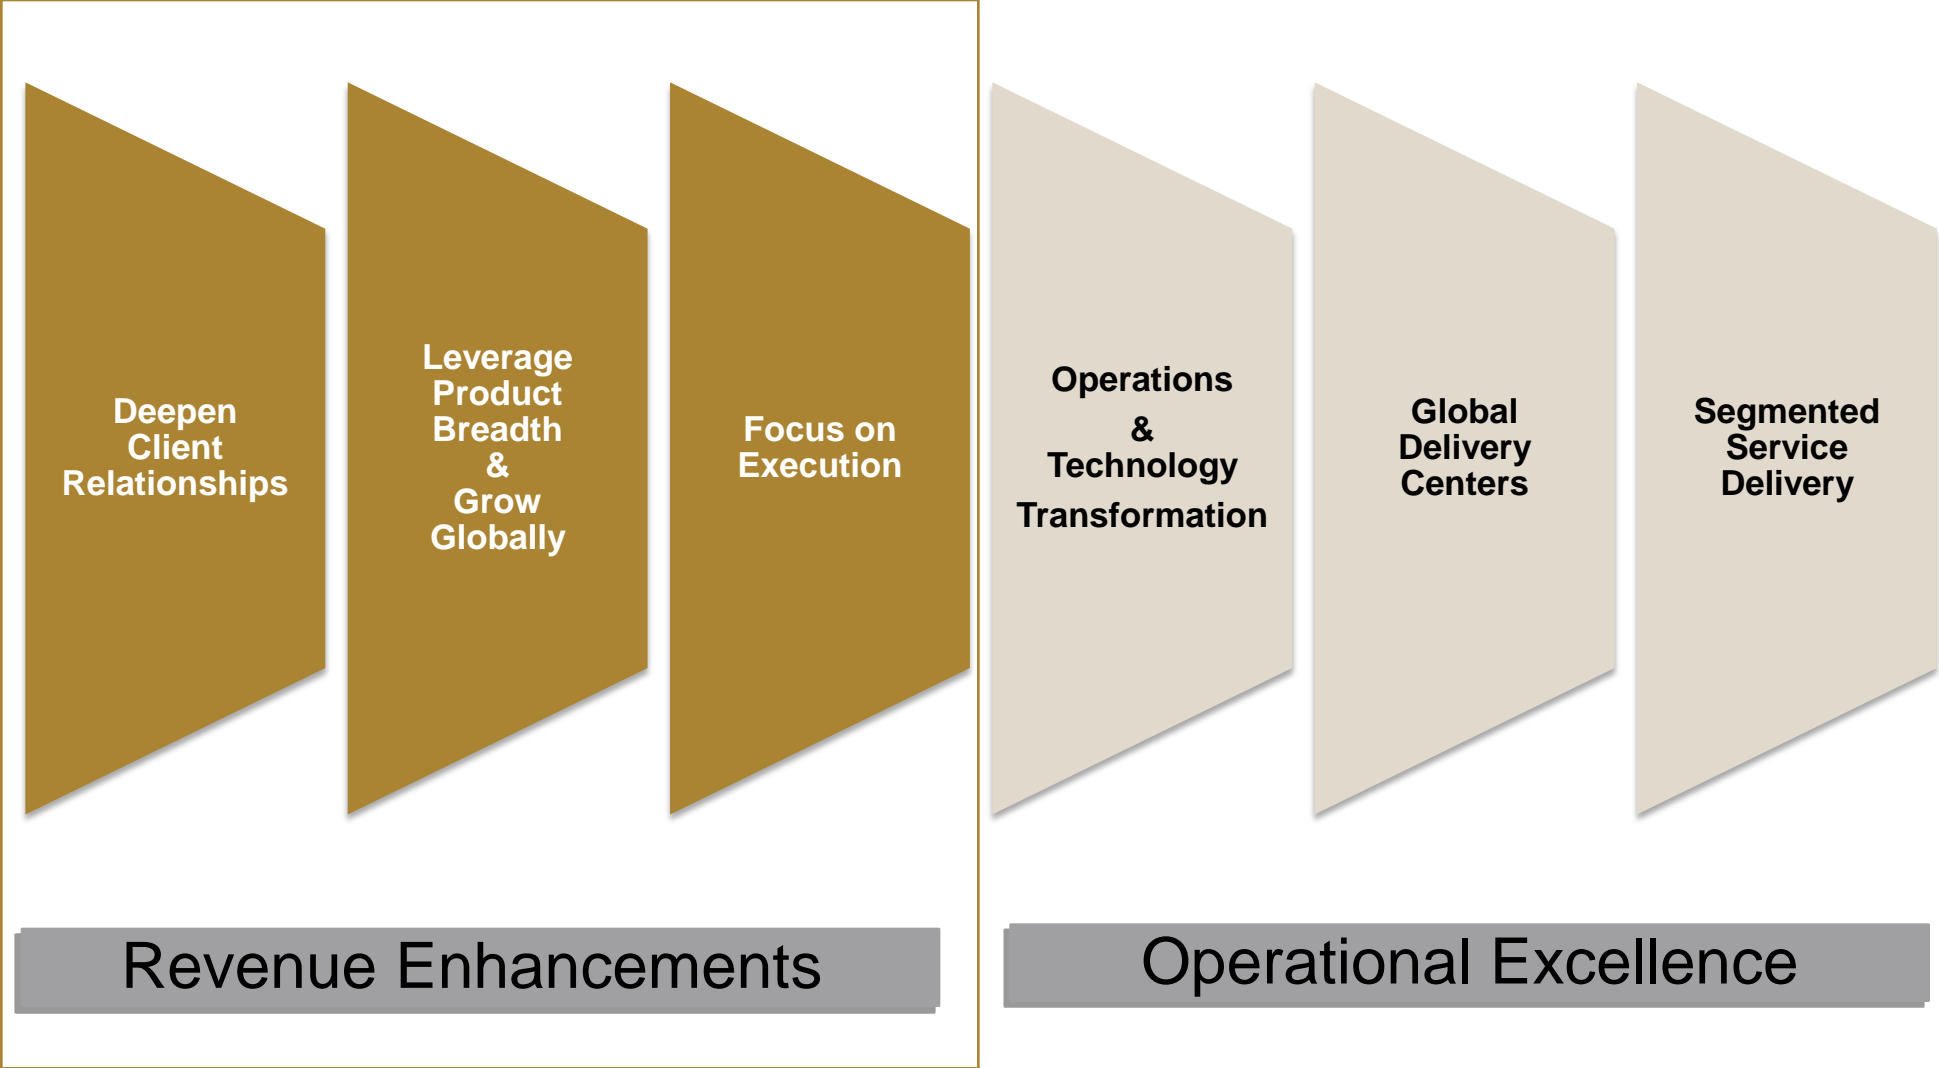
Deepen Client Relationships

Leverage Product Breadth & Grow Globally

Focus on Execution

Operations & Technology Transformation

Global Delivery Centers

Segmented Service Delivery

Revenue Enhancements

Operational Excellence